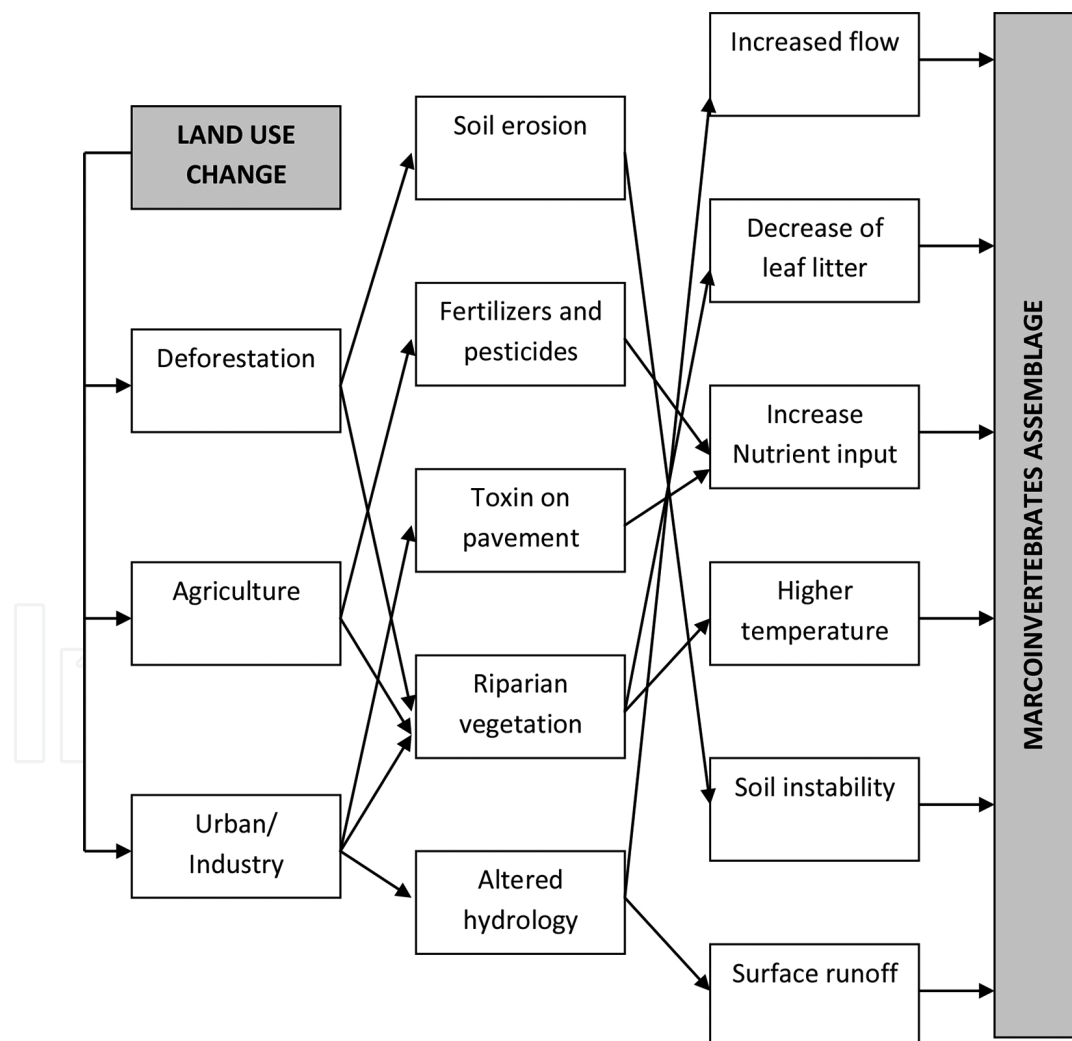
LAND USE CHANGE

Deforestation

Agriculture

Urban/ Industry

Soil erosion

Fertilizers and pesticides

Toxin on pavement

Riparian vegetation

Altered hydrology

Increased flow

Decrease of leaf litter

Increase Nutrient input

Higher temperature

Soil instability

Surface runoff

MARCOINVERTEBRATES ASSEMBLAGE